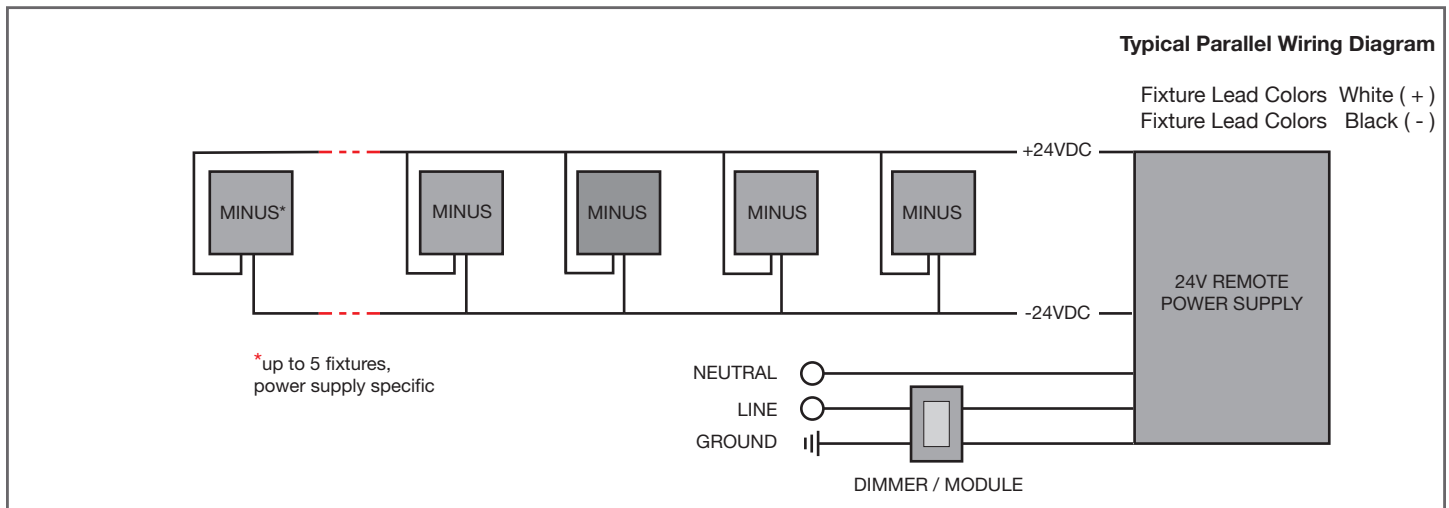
Typical Parallel Wiring Diagram

Fixture Lead Colors White ( + )
Fixture Lead Colors Black ( - )

+24VDC

MINUS*

MINUS

MINUS

MINUS

MINUS

24V REMOTE POWER SUPPLY

-24VDC

*up to 5 fixtures, power supply specific

NEUTRAL

LINE

GROUND

DIMMER / MODULE